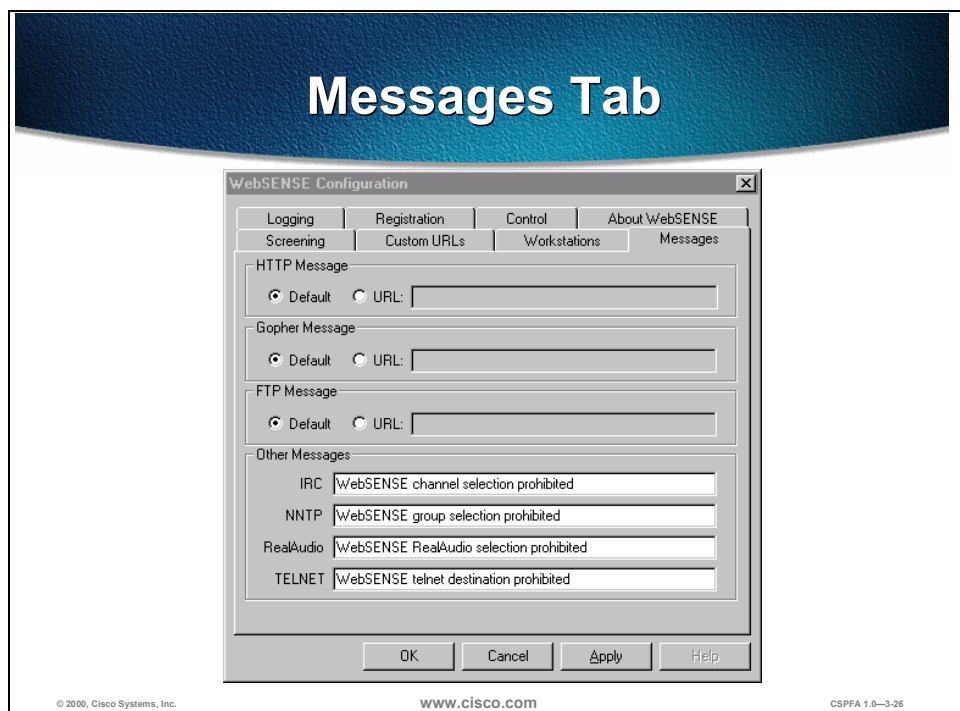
Messages Tab

WebSENSE Configuration

Logging | Registration | Control | About WebSENSE
Screening | Custom URLs | Workstations | Messages

HTTP Message
Default URL:

Gopher Message
Default URL:

FTP Message
Default URL:

Other Messages
IRC WebSENSE channel selection prohibited
NNTP WebSENSE group selection prohibited
RealAudio WebSENSE RealAudio selection prohibited
TELNET WebSENSE telnet destination prohibited

OK Cancel Apply Help

© 2000, Cisco Systems, Inc. www.cisco.com CSPFA 1.0—3-26